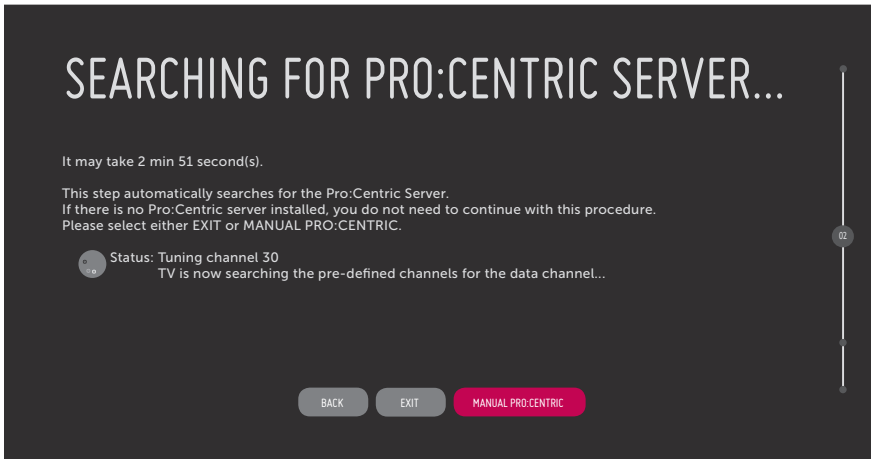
SEARCHING FOR PRO:CENTRIC SERVER...

It may take 2 min 51 second(s).

This step automatically searches for the Pro:Centric Server.
If there is no Pro:Centric server installed, you do not need to continue with this procedure.
Please select either EXIT or MANUAL PRO:CENTRIC.

Status: Tuning channel 30
TV is now searching the pre-defined channels for the data channel...

02

BACK

EXIT

MANUAL PRO:CENTRIC